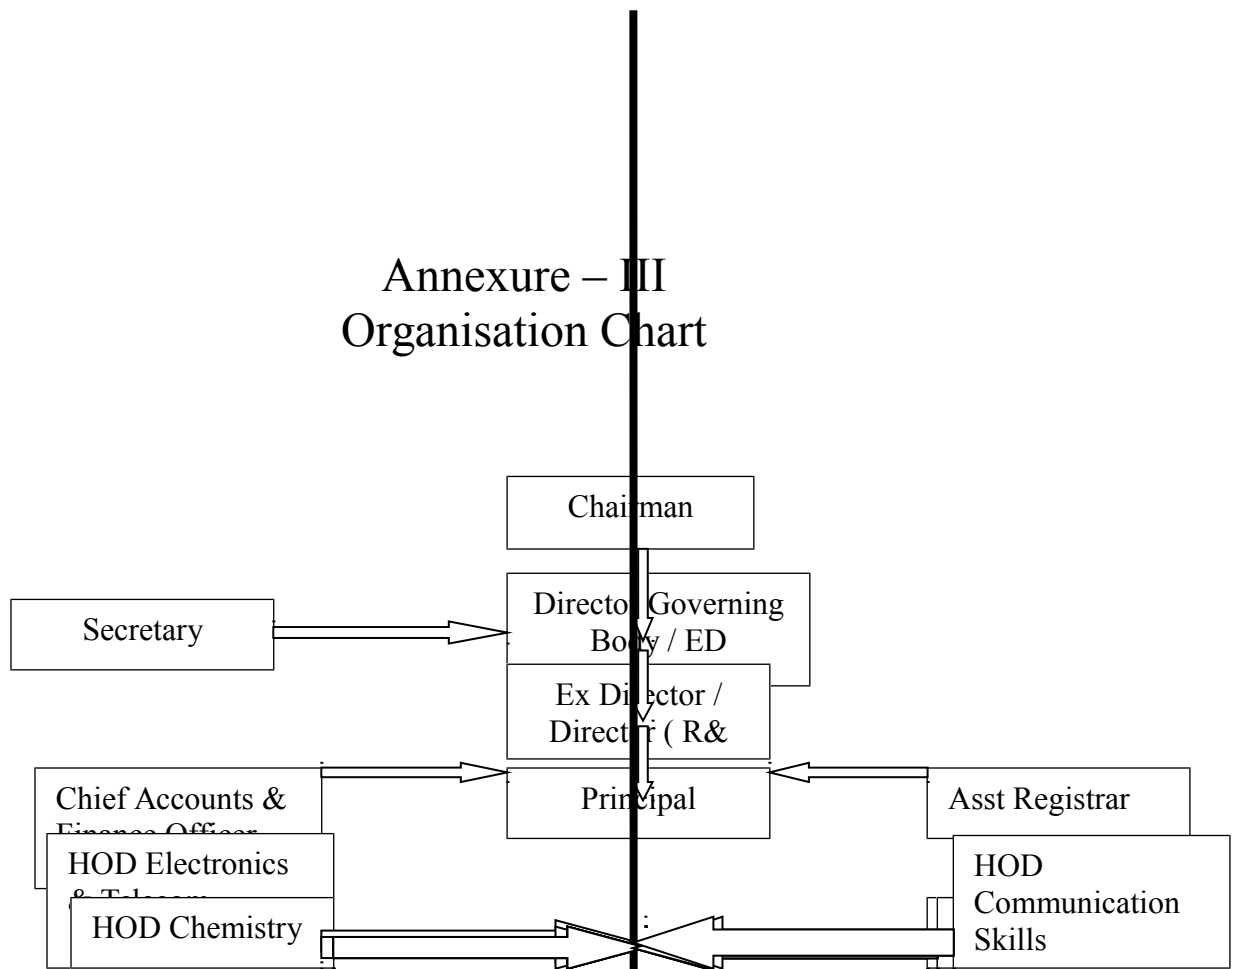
Annexure – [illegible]II
Organisation C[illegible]hart

Chai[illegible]man

Secretary

Directo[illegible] Governing Bo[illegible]y / ED

Ex Di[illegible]ector / Direct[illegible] ( R&

Chief Accounts & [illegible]

Principal

Asst Registrar

HOD Electronics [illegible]

HOD Chemistry

HOD Communication Skills